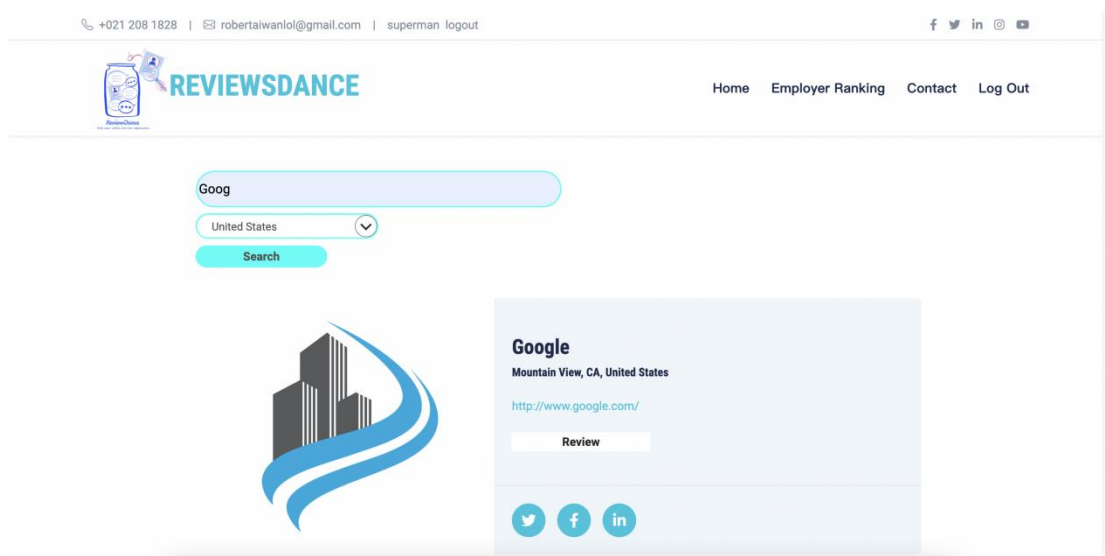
+021 208 1828 | robertaiwanlol@gmail.com | superman logout

REVIEWSDANCE

Home Employer Ranking Contact Log Out

Goog

United States

Search

Google

Mountain View, CA, United States

http://www.google.com/

Review